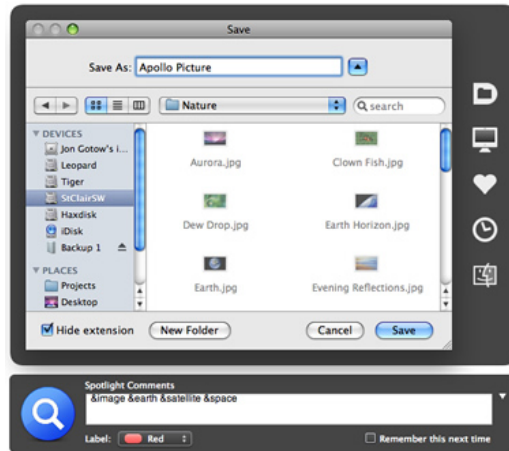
Save

Save As: Apollo Picture

Nature

search

DEVICES
Jon Gotow's i...
Leopard
Tiger
StClairSW
Haxdisk
iDisk
Backup 1

PLACES
Projects
Desktop

Aurora.jpg
Clown Fish.jpg
Dew Drop.jpg
Earth Horizon.jpg
Earth.jpg
Evening Reflections.jpg

Hide extension
New Folder
Cancel
Save

Spotlight Comments
&image &earth &satellite &space

Label: Red

Remember this next time